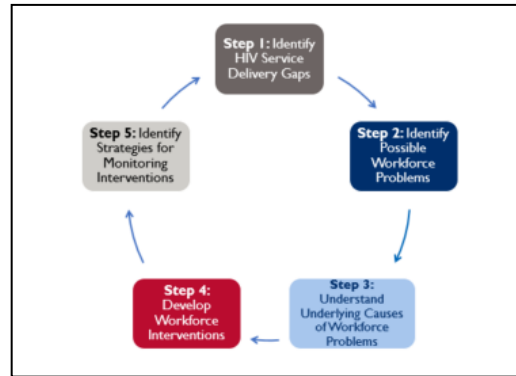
Step 1: Identify HIV Service Delivery Gaps

Step 2: Identify Possible Workforce Problems

Step 3: Understand Underlying Causes of Workforce Problems

Step 4: Develop Workforce Interventions

Step 5: Identify Strategies for Monitoring Interventions